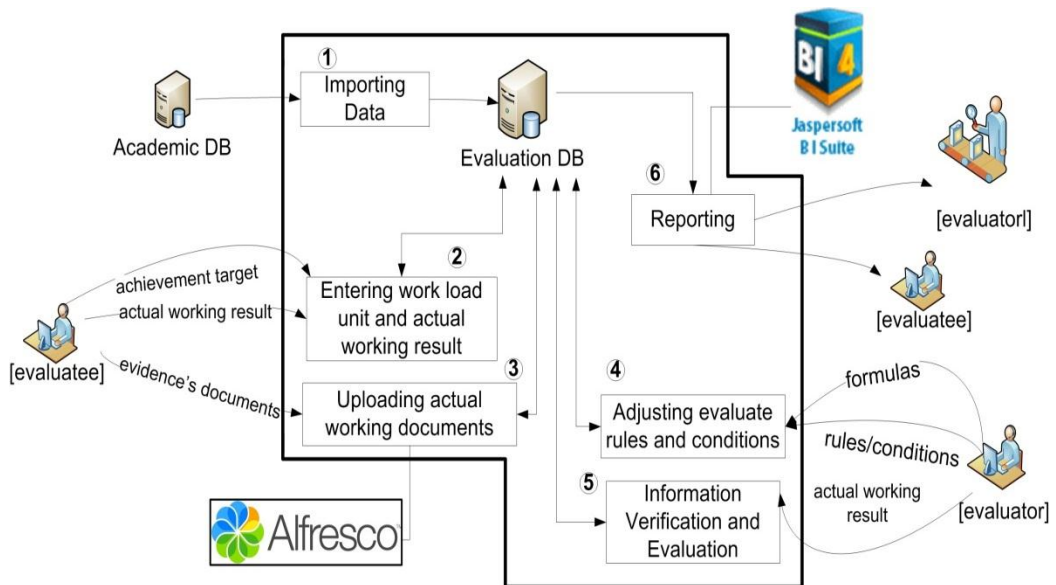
BI 4
Jaspersoft BI Suite

1
Importing Data

Academic DB

Evaluation DB

6
Reporting

[evaluatorl]

2
achievement target
actual working result
Entering work load unit and actual working result

[evaluatee]

[evaluatee]

evidence's documents

3
Uploading actual working documents

4
formulas
Adjusting evaluate rules and conditions

rules/conditions

5
Information Verification and Evaluation

actual working result

[evaluator]

Alfresco